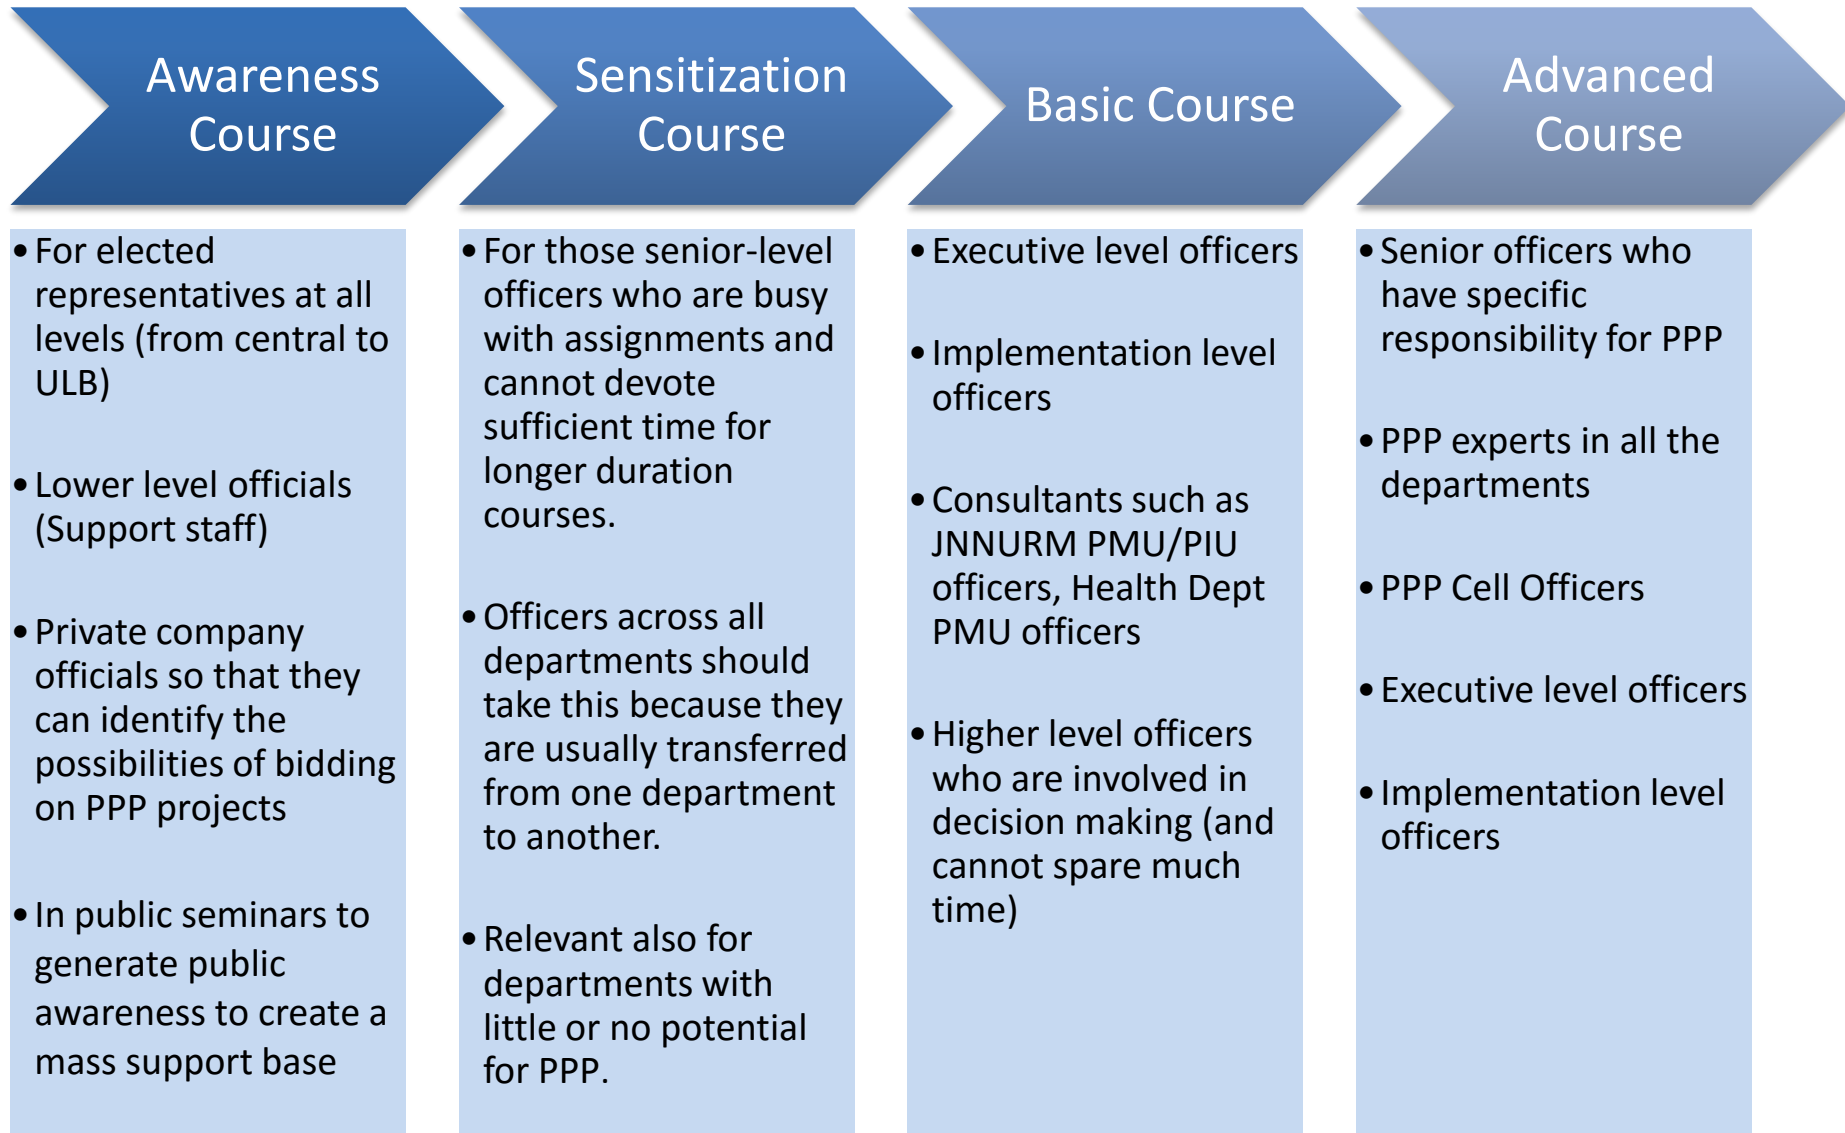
Awareness Course

- For elected representatives at all levels (from central to ULB)
- Lower level officials (Support staff)
- Private company officials so that they can identify the possibilities of bidding on PPP projects
- In public seminars to generate public awareness to create a mass support base

Sensitization Course

- For those senior-level officers who are busy with assignments and cannot devote sufficient time for longer duration courses.
- Officers across all departments should take this because they are usually transferred from one department to another.
- Relevant also for departments with little or no potential for PPP.

Basic Course

- Executive level officers
- Implementation level officers
- Consultants such as JNNURM PMU/PIU officers, Health Dept PMU officers
- Higher level officers who are involved in decision making (and cannot spare much time)

Advanced Course

- Senior officers who have specific responsibility for PPP
- PPP experts in all the departments
- PPP Cell Officers
- Executive level officers
- Implementation level officers